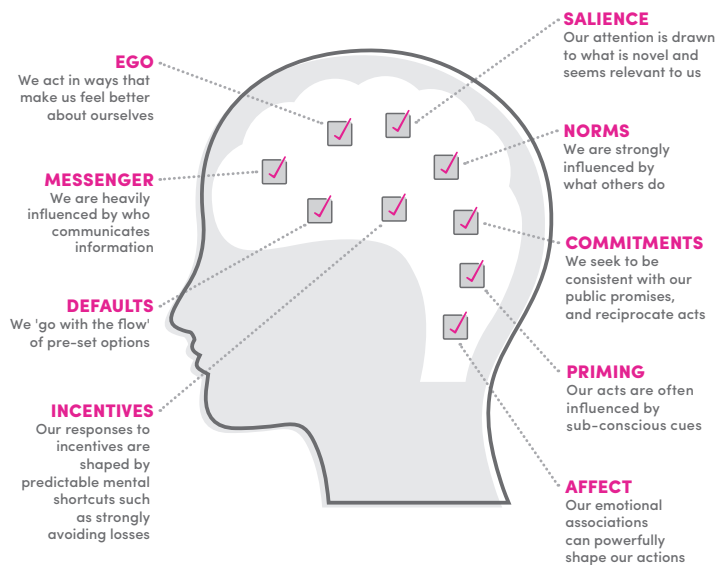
SALIENCE
Our attention is drawn to what is novel and seems relevant to us

EGO
We act in ways that make us feel better about ourselves

NORMS
We are strongly influenced by what others do

MESSENGER
We are heavily influenced by who communicates information

COMMITMENTS
We seek to be consistent with our public promises, and reciprocate acts

DEFAULTS
We 'go with the flow' of pre-set options

PRIMING
Our acts are often influenced by sub-conscious cues

INCENTIVES
Our responses to incentives are shaped by predictable mental shortcuts such as strongly avoiding losses

AFFECT
Our emotional associations can powerfully shape our actions